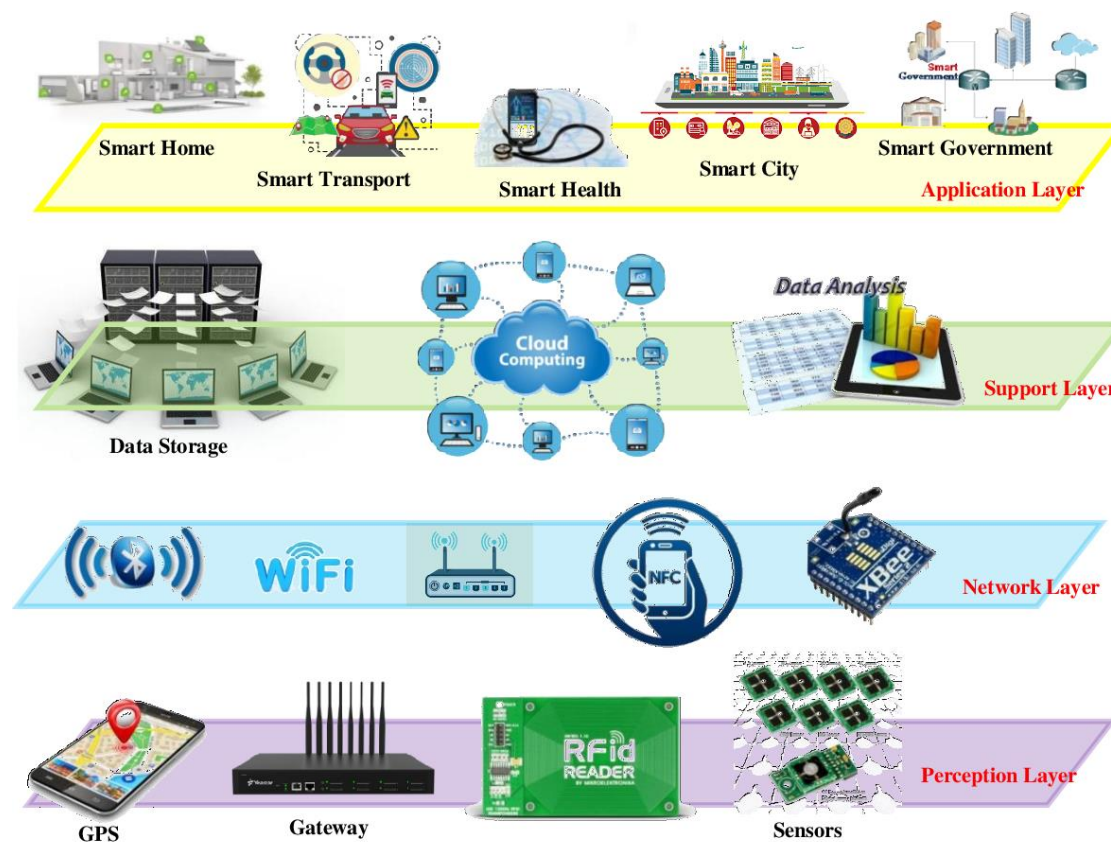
Smart Home
Smart Transport
Smart Health
Smart City
Smart Government
Smart Government
Application Layer

Data Storage
Cloud Computing
Data Analysis
Support Layer

WiFi
NFC
XBee
Network Layer

GPS
Gateway
RFid READER
Sensors
Perception Layer